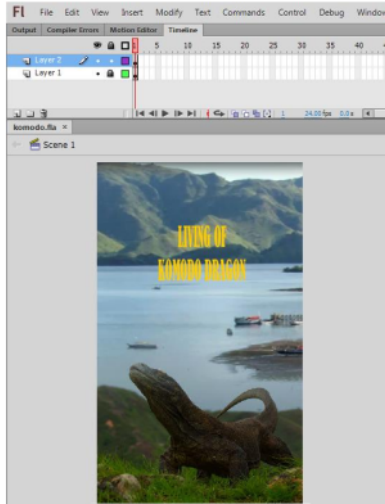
Fl File Edit View Insert Modify Text Commands Control Debug Window

Output Compiler Errors Motion Editor Timeline

5 10 15 20 25 30 35 40

Layer 2

Layer 1

1 24.00 fps 0.0 s

komodo.fla ×

Scene 1

LIVING OF
KOMODO DRAGON